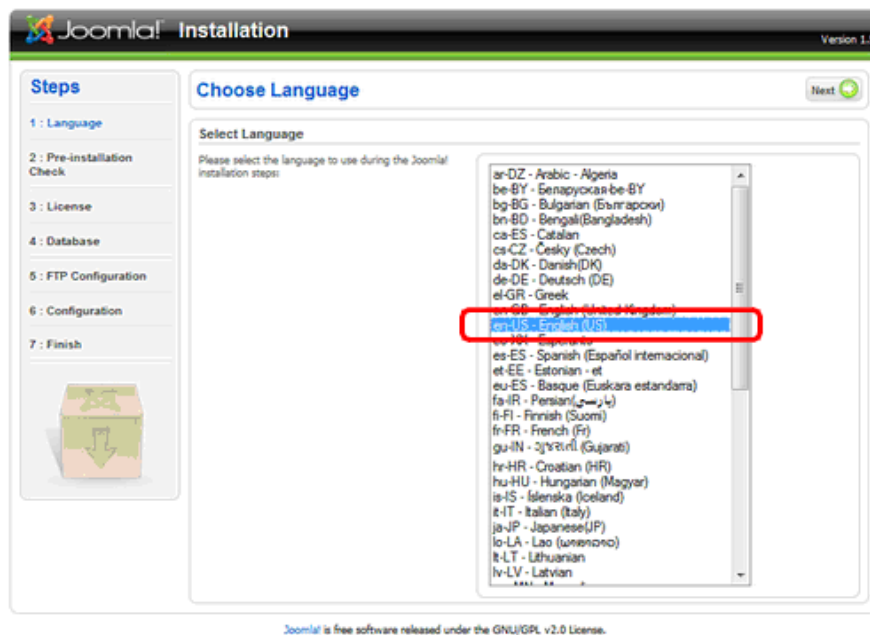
Joomla! Installation

Version 1.

Steps

1 : Language

2 : Pre-installation Check

3 : License

4 : Database

5 : FTP Configuration

6 : Configuration

7 : Finish

Choose Language

Next

Select Language

Please select the language to use during the Joomla! installation steps:

ar-DZ - Arabic - Algeria
be-BY - Беларуская-be-BY
bg-BG - Bulgarian (Български)
bn-BD - Bengali(Bangladesh)
ca-ES - Catalan
cs-CZ - Česky (Czech)
da-DK - Danish(DK)
de-DE - Deutsch (DE)
el-GR - Greek
en-GB - English (United Kingdom)
en-US - English (US)
eo-XX - Esperanto
es-ES - Spanish (Español internacional)
et-EE - Estonian - et
eu-ES - Basque (Euskara estandarra)
fa-IR - Persian(پارسی)
fi-FI - Finnish (Suomi)
fr-FR - French (Fr)
gu-IN - ગુજરાતી (Gujarati)
hr-HR - Croatian (HR)
hu-HU - Hungarian (Magyar)
is-IS - Íslenska (Iceland)
it-IT - Italian (Italy)
ja-JP - Japanese(JP)
lo-LA - Lao ([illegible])
lt-LT - Lithuanian
lv-LV - Latvian
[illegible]

Joomla! is free software released under the GNU/GPL v2.0 License.